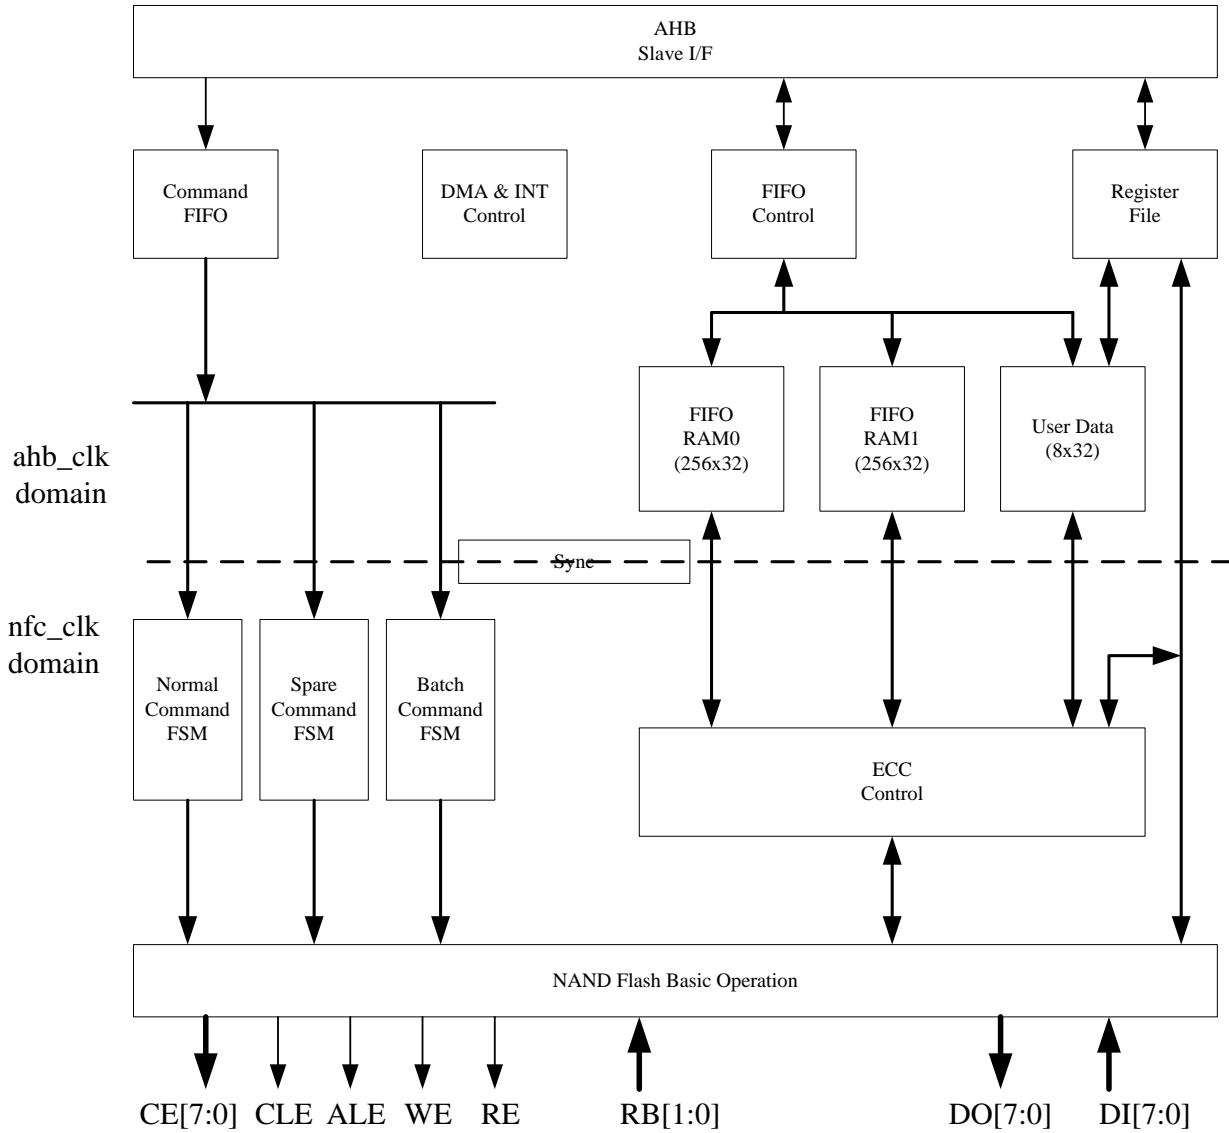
AHB
Slave I/F

Command
FIFO

DMA & INT
Control

FIFO
Control

Register
File

ahb_clk
domain

FIFO
RAM0
(256x32)

FIFO
RAM1
(256x32)

User Data
(8x32)

Sync

nfc_clk
domain

Normal
Command
FSM

Spare
Command
FSM

Batch
Command
FSM

ECC
Control

NAND Flash Basic Operation

CE[7:0] CLE ALE WE RE RB[1:0] DO[7:0] DI[7:0]